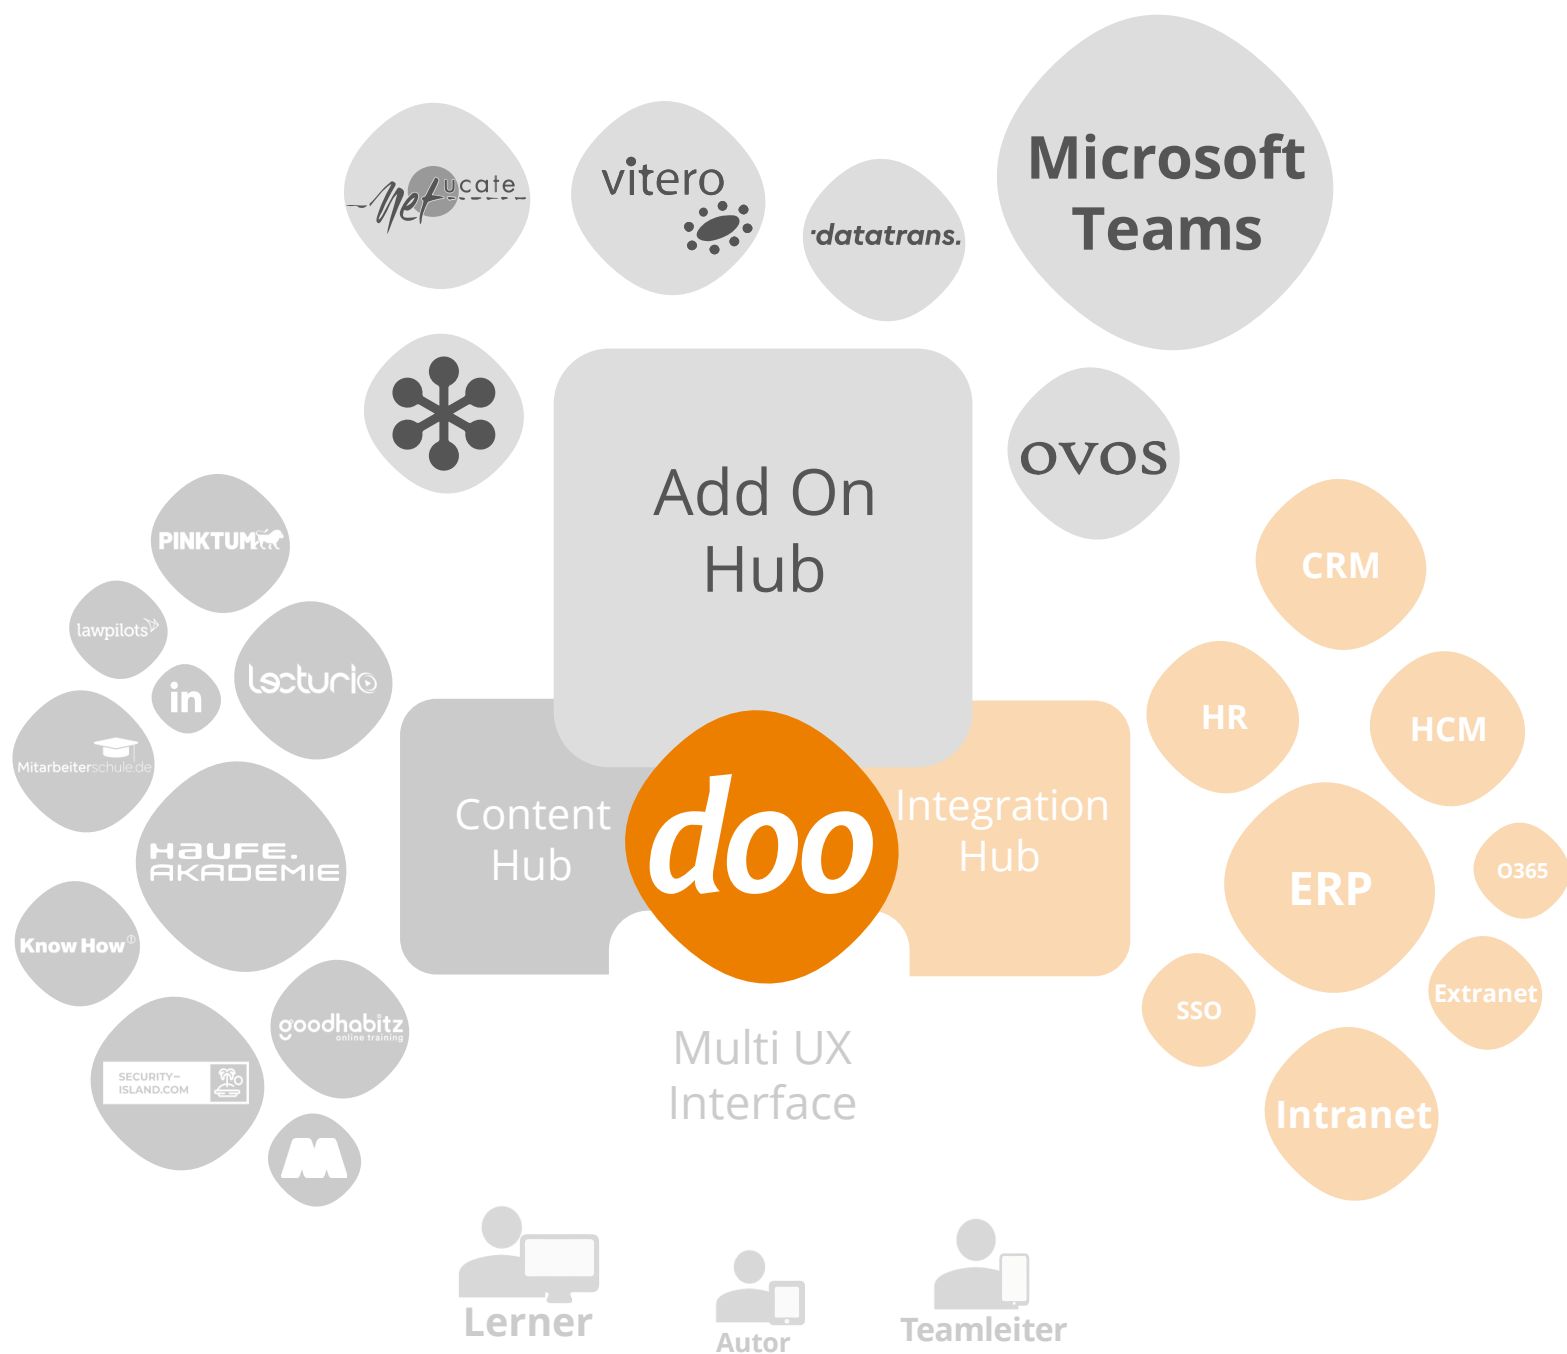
Net ucate

vitero

datatrans.

Microsoft Teams

Add On Hub

ovos

CRM

PINKTUM

lawpilots

in

lecturio

HR

HCM

Mitarbeiterschule.de

HAUFE. AKADEMIE

Content Hub

doo

Integration Hub

ERP

O365

Know How

SSO

Extranet

goodhabitz online training

SECURITY-ISLAND.COM

Multi UX Interface

Intranet

Lerner

Autor

Teamleiter